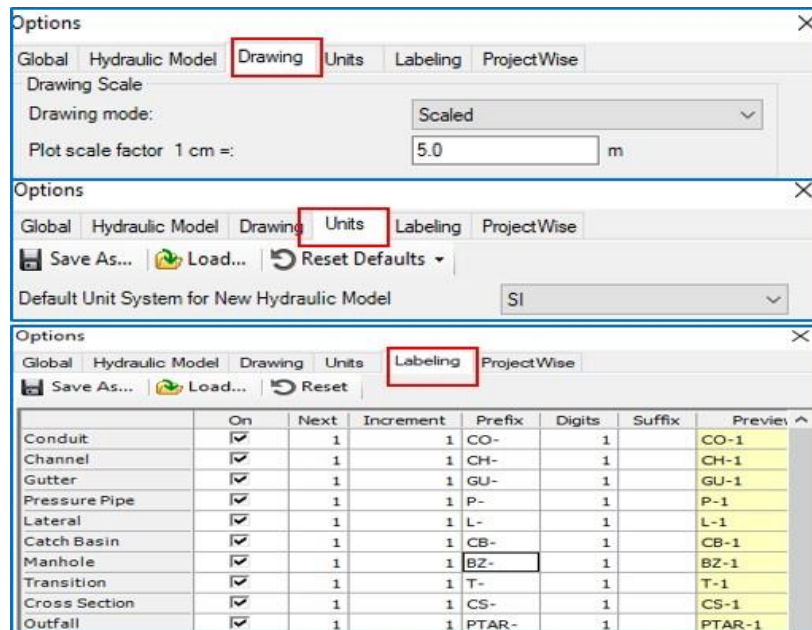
Options

Global | Hydraulic Model | Drawing | Units | Labeling | ProjectWise

Drawing Scale

Drawing mode: Scaled

Plot scale factor 1 cm =: 5.0 m

Options ×

Global | Hydraulic Model | Drawing | Units | Labeling | ProjectWise

Save As... | Load... | Reset Defaults

Default Unit System for New Hydraulic Model SI

Options ×

Global | Hydraulic Model | Drawing | Units | Labeling | ProjectWise

Save As... | Load... | Reset

| | On | Next | Increment | Prefix | Digits | Suffix | Previe |
|---|---|---|---|---|---|---|---|
| Conduit | ☑ | 1 | 1 | CO- | 1 | | CO-1 |
| Channel | ☑ | 1 | 1 | CH- | 1 | | CH-1 |
| Gutter | ☑ | 1 | 1 | GU- | 1 | | GU-1 |
| Pressure Pipe | ☑ | 1 | 1 | P- | 1 | | P-1 |
| Lateral | ☑ | 1 | 1 | L- | 1 | | L-1 |
| Catch Basin | ☑ | 1 | 1 | CB- | 1 | | CB-1 |
| Manhole | ☑ | 1 | 1 | BZ- | 1 | | BZ-1 |
| Transition | ☑ | 1 | 1 | T- | 1 | | T-1 |
| Cross Section | ☑ | 1 | 1 | CS- | 1 | | CS-1 |
| Outfall | ☑ | 1 | 1 | PTAR- | 1 | | PTAR-1 |